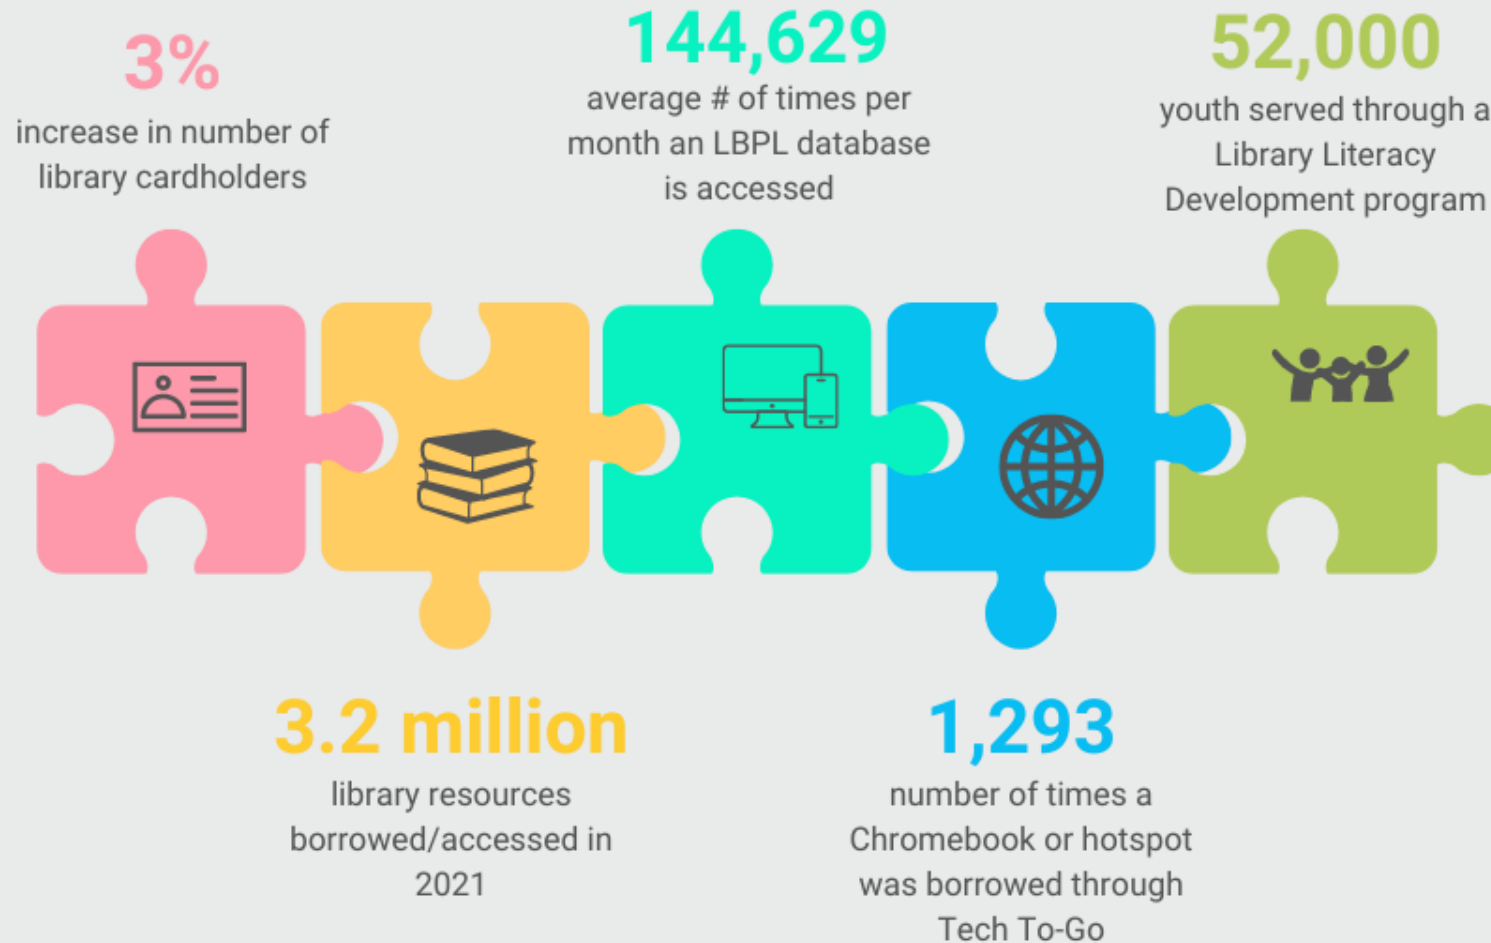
3%
increase in number of library cardholders

144,629
average # of times per month an LBPL database is accessed

52,000
youth served through a Library Literacy Development program

3.2 million
library resources borrowed/accessed in 2021

1,293
number of times a Chromebook or hotspot was borrowed through Tech To-Go